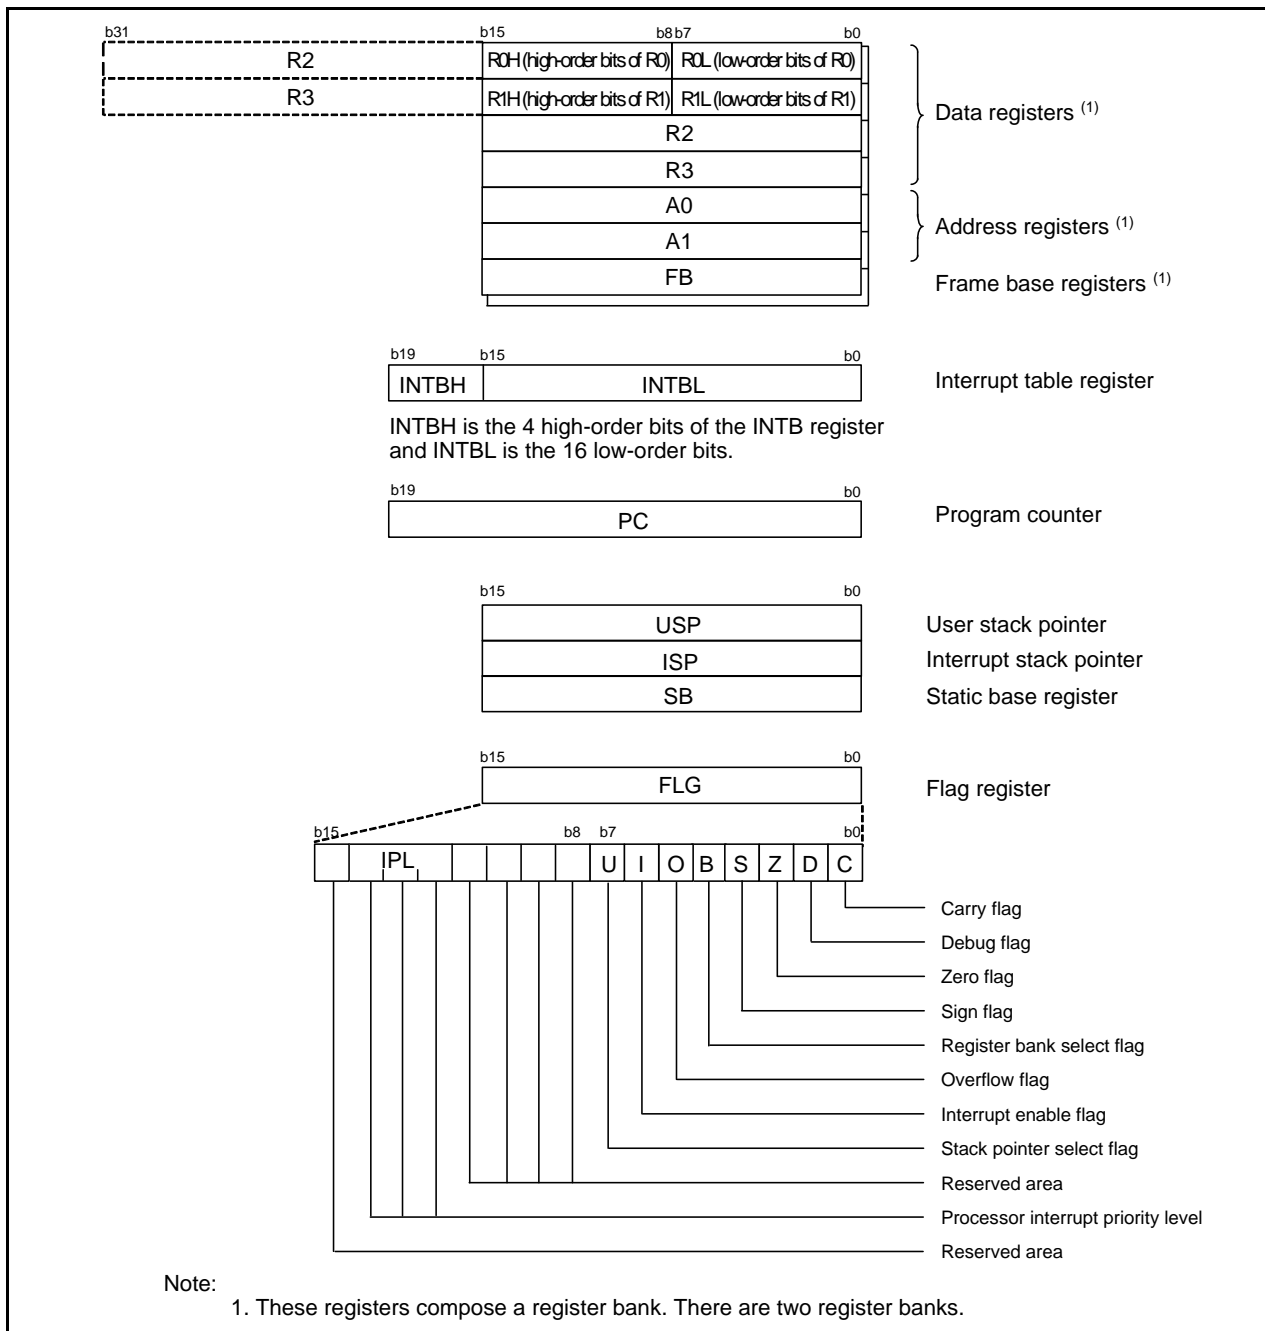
b31 b15 b8 b7 b0

R2 | R0H (high-order bits of R0) | R0L (low-order bits of R0)
R3 | R1H (high-order bits of R1) | R1L (low-order bits of R1)
R2
R3
A0
A1
FB

Data registers $^{(1)}$
Address registers $^{(1)}$
Frame base registers $^{(1)}$

b19 b15 b0
INTBH | INTBL

Interrupt table register

INTBH is the 4 high-order bits of the INTB register and INTBL is the 16 low-order bits.

b19 b0
PC

Program counter

b15 b0
USP
ISP
SB

User stack pointer
Interrupt stack pointer
Static base register

b15 b0
FLG

Flag register

b15 b8 b7 b0
IPL U I O B S Z D C

Carry flag
Debug flag
Zero flag
Sign flag
Register bank select flag
Overflow flag
Interrupt enable flag
Stack pointer select flag
Reserved area
Processor interrupt priority level
Reserved area

Note:
1. These registers compose a register bank. There are two register banks.